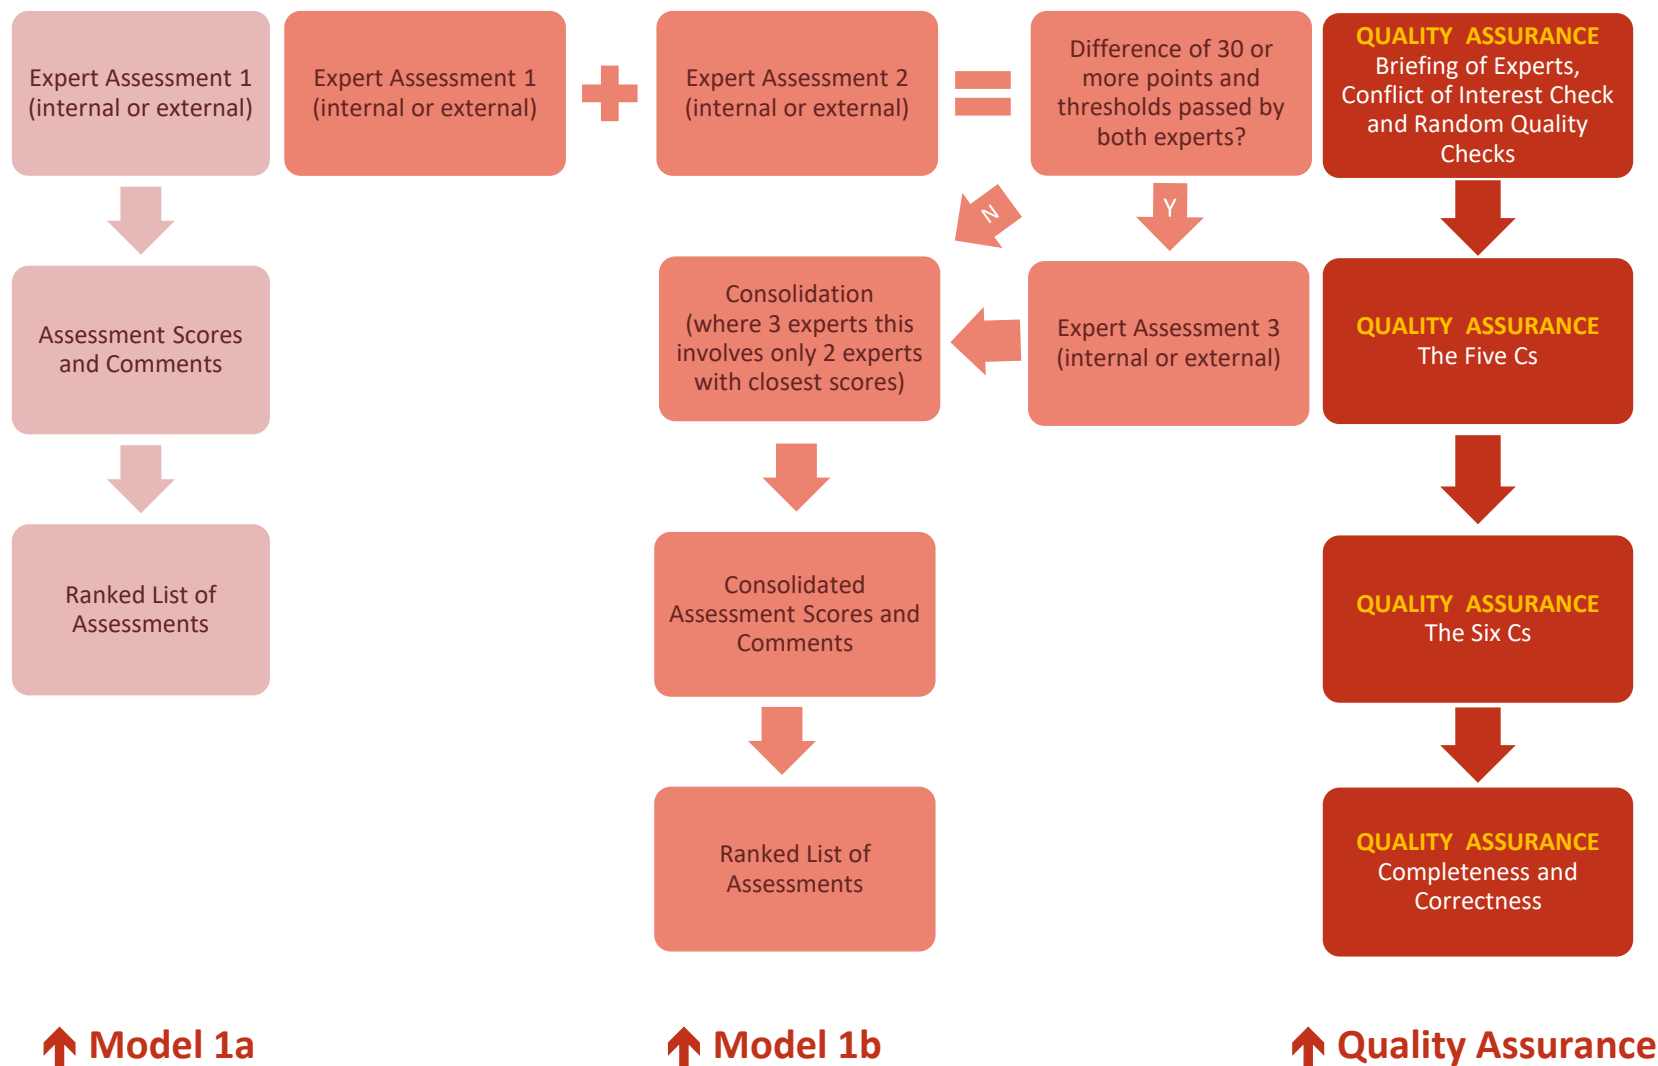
Expert Assessment 1 (internal or external)

Assessment Scores and Comments

Ranked List of Assessments

Expert Assessment 1 (internal or external)

Expert Assessment 2 (internal or external)

Difference of 30 or more points and thresholds passed by both experts?

N

Y

Consolidation (where 3 experts this involves only 2 experts with closest scores)

Expert Assessment 3 (internal or external)

Consolidated Assessment Scores and Comments

Ranked List of Assessments

QUALITY ASSURANCE
Briefing of Experts, Conflict of Interest Check and Random Quality Checks

QUALITY ASSURANCE
The Five Cs

QUALITY ASSURANCE
The Six Cs

QUALITY ASSURANCE
Completeness and Correctness

Model 1a

Model 1b

Quality Assurance